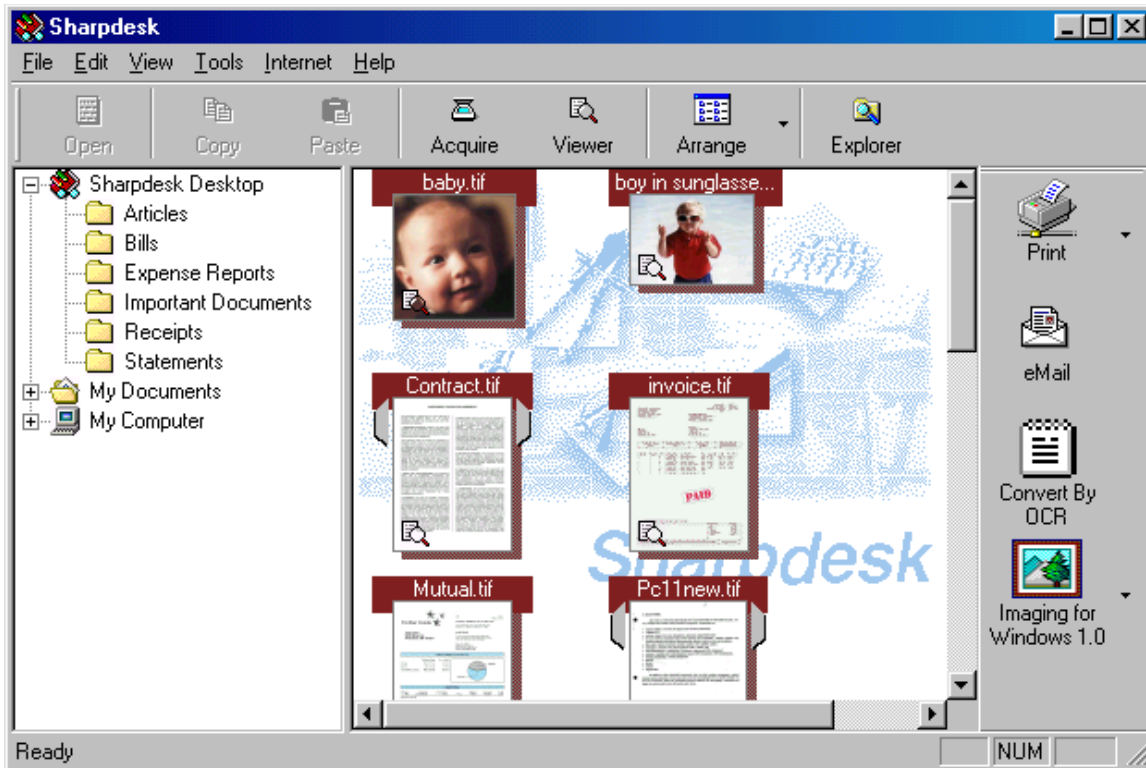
Sharpdesk

File Edit View Tools Internet Help

Open Copy Paste Acquire Viewer Arrange Explorer

Sharpdesk Desktop
Articles
Bills
Expense Reports
Important Documents
Receipts
Statements
My Documents
My Computer

baby.tif
boy in sunglasse...
Contract.tif
invoice.tif
PAID
Mutual.tif
Pc11new.tif
Sharpdesk

Print
eMail
Convert By OCR
Imaging for Windows 1.0

Ready
NUM